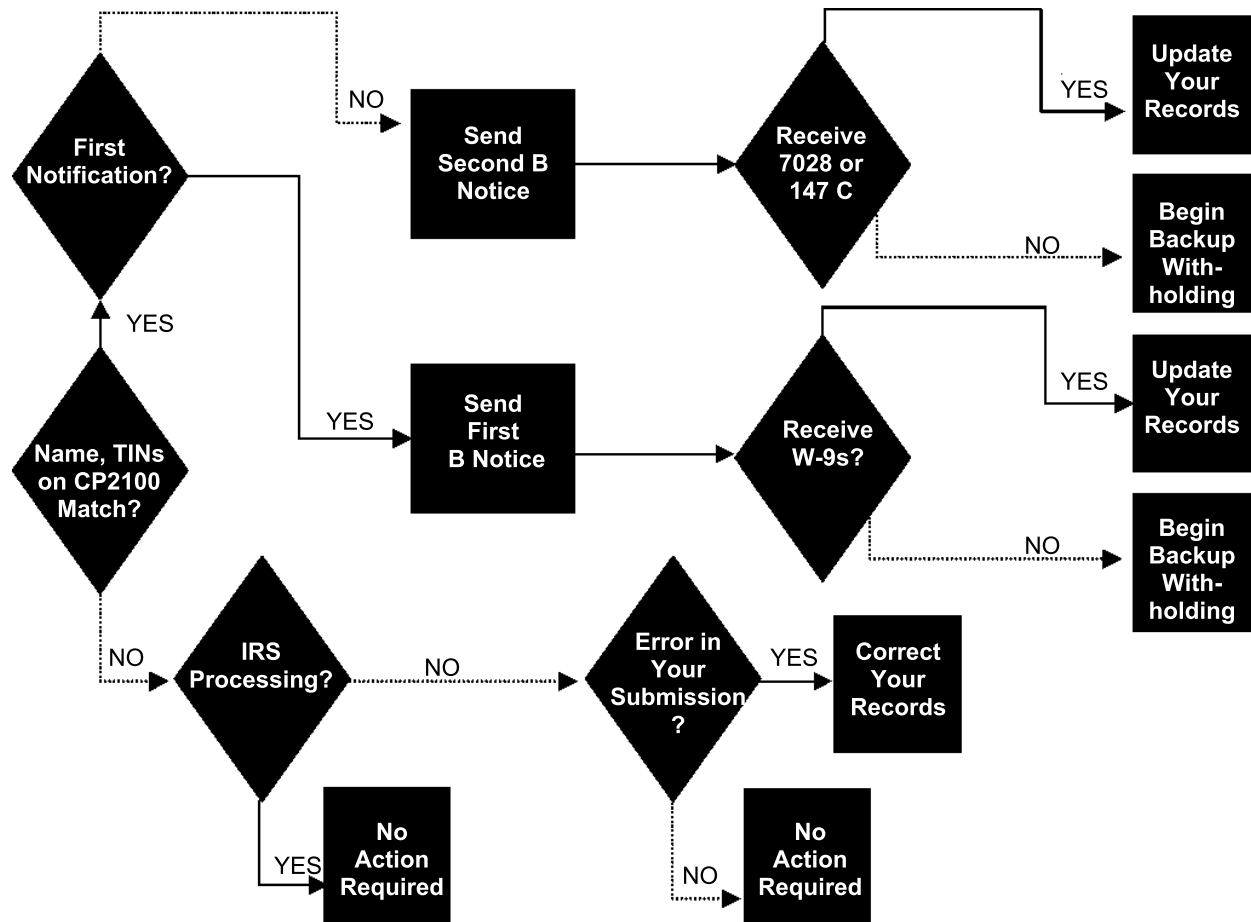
First Notification?

NO

Send Second B Notice

Receive 7028 or 147 C

YES

Update Your Records

NO

Begin Backup Withholding

YES

Name, TINs on CP2100 Match?

YES

Send First B Notice

Receive W-9s?

YES

Update Your Records

NO

Begin Backup Withholding

NO

IRS Processing?

NO

Error in Your Submission ?

YES

Correct Your Records

YES

No Action Required

NO

No Action Required